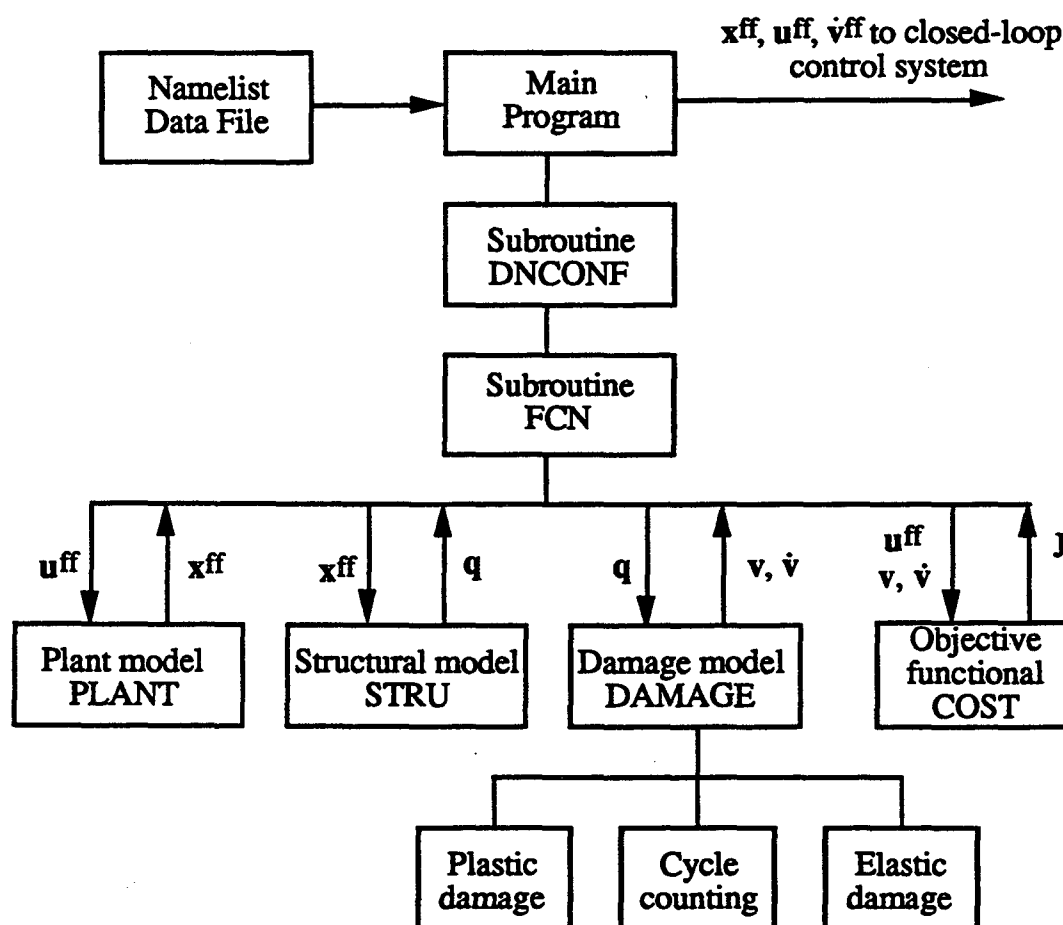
Namelist Data File

Main Program

$\mathbf{x}^{ff}$, $\mathbf{u}^{ff}$, $\dot{\mathbf{v}}^{ff}$ to closed-loop control system

Subroutine DNCONF

Subroutine FCN

$\mathbf{u}^{ff}$

$\mathbf{x}^{ff}$

$\mathbf{x}^{ff}$

$\mathbf{q}$

$\mathbf{q}$

$\mathbf{v}$, $\dot{\mathbf{v}}$

$\mathbf{u}^{ff}$ $\mathbf{v}$, $\dot{\mathbf{v}}$

J

Plant model PLANT

Structural model STRU

Damage model DAMAGE

Objective functional COST

Plastic damage

Cycle counting

Elastic damage